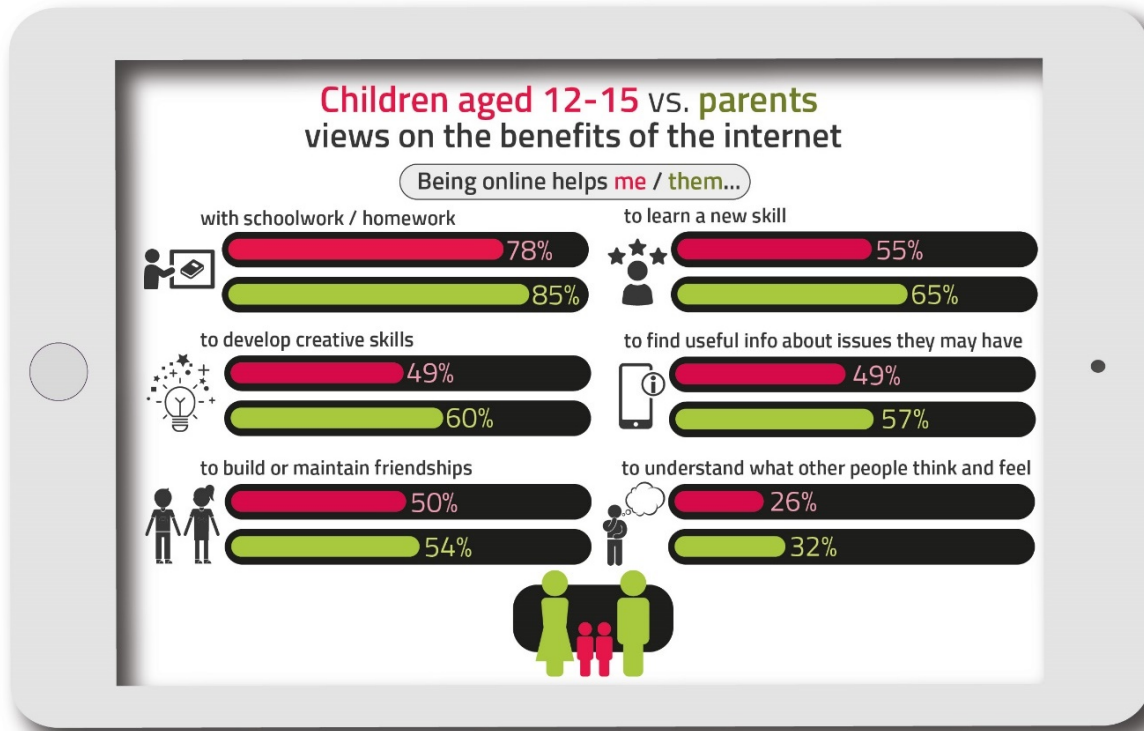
Children aged 12-15 vs. parents
views on the benefits of the internet

Being online helps me / them...

with schoolwork / homework
78%
85%

to learn a new skill
55%
65%

to develop creative skills
49%
60%

to find useful info about issues they may have
49%
57%

to build or maintain friendships
50%
54%

to understand what other people think and feel
26%
32%